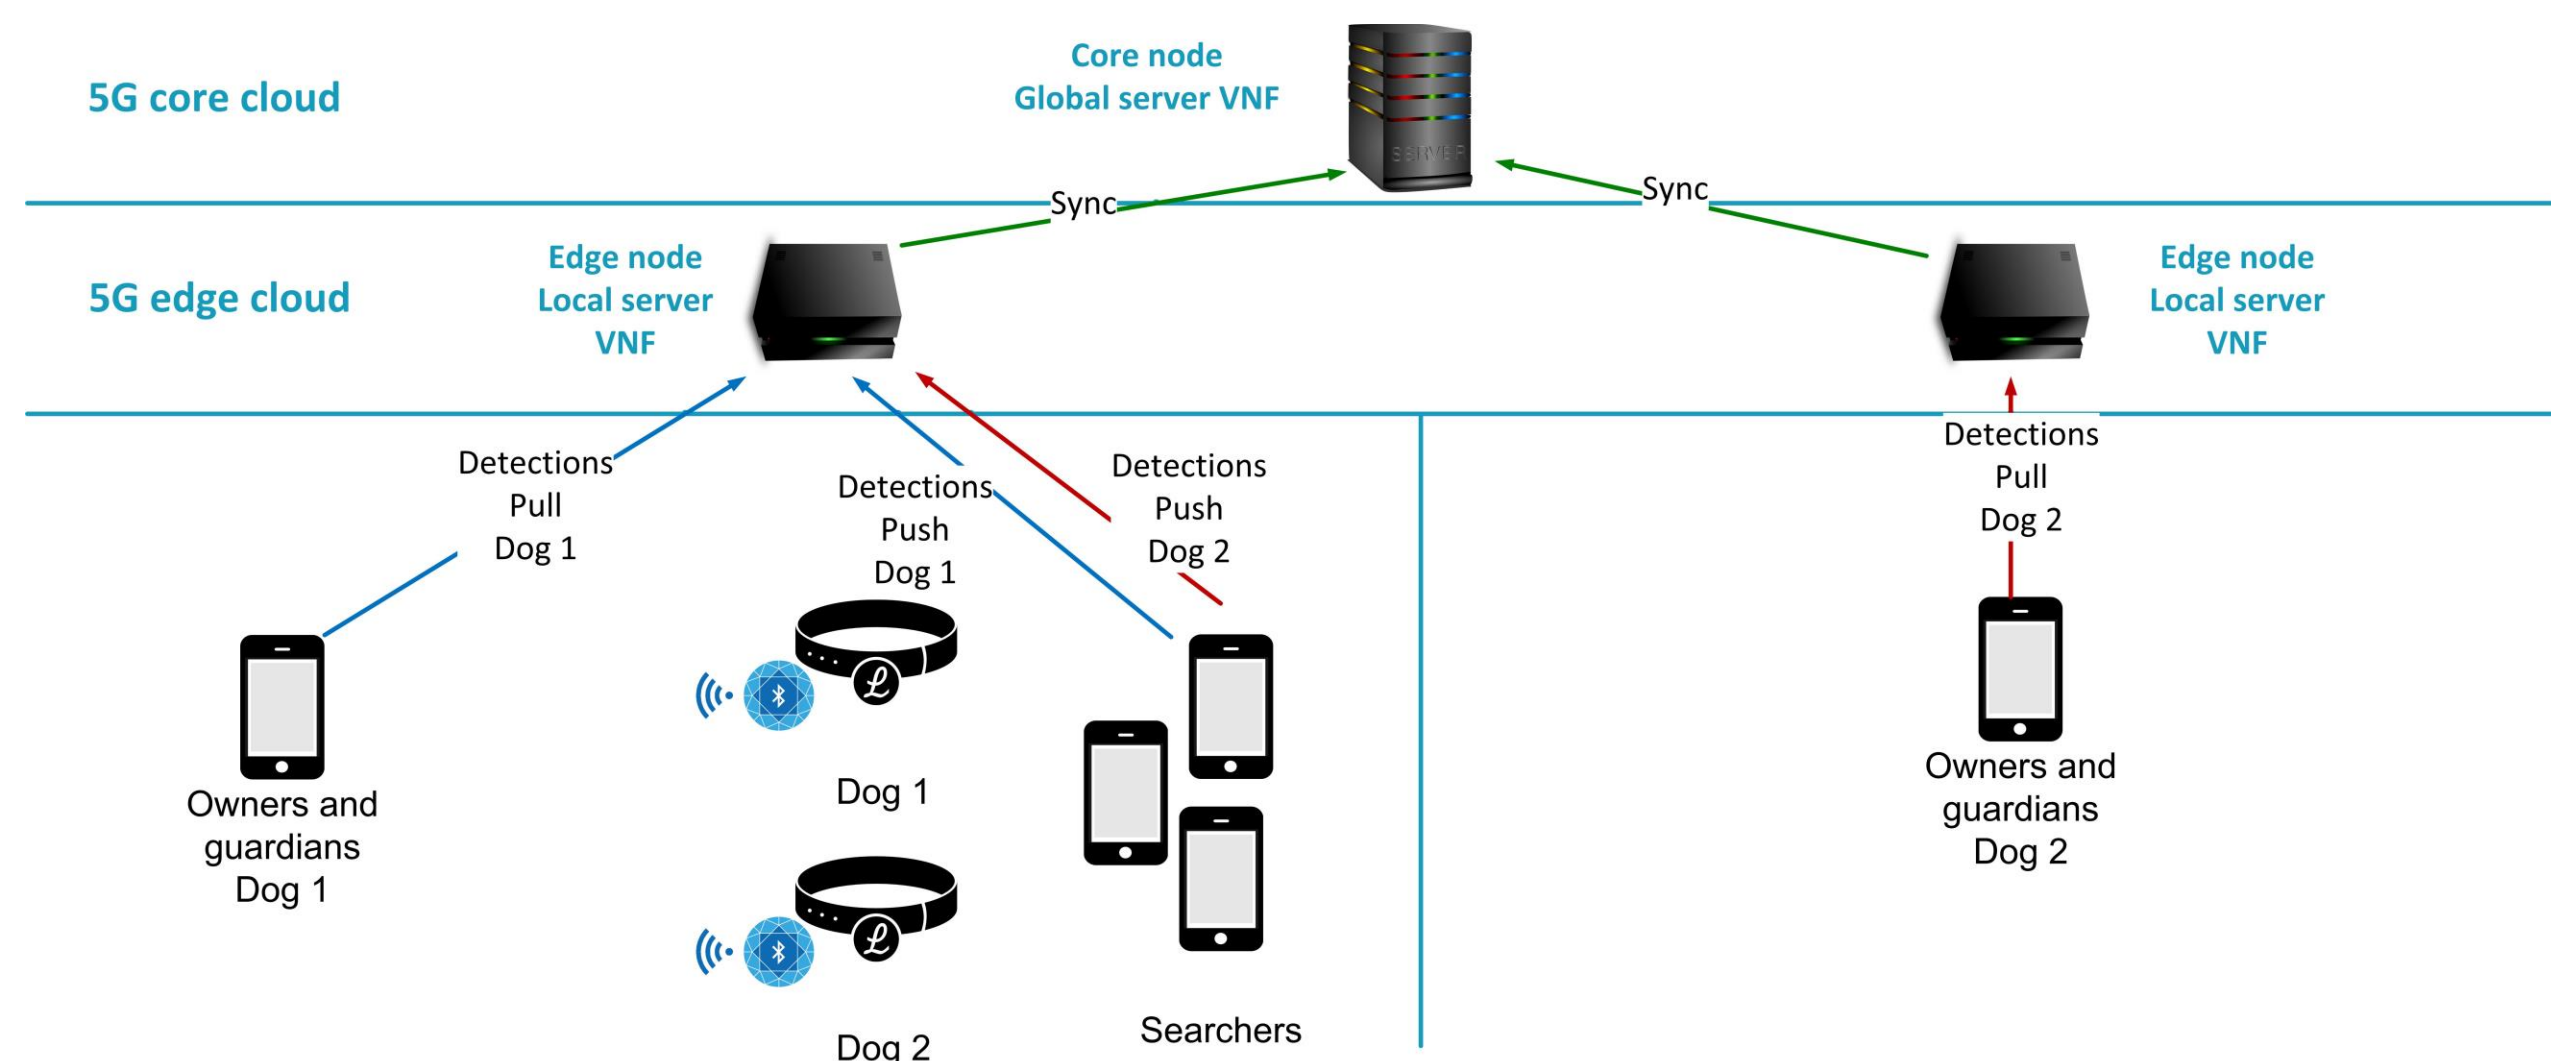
Core node
Global server VNF

5G core cloud

SERVER

Sync

Sync

5G edge cloud

Edge node
Local server
VNF

Edge node
Local server
VNF

Detections
Pull
Dog 1

Detections
Push
Dog 1

Detections
Push
Dog 2

Detections
Pull
Dog 2

Owners and guardians
Dog 1

Dog 1

Dog 2

Searchers

Owners and guardians
Dog 2